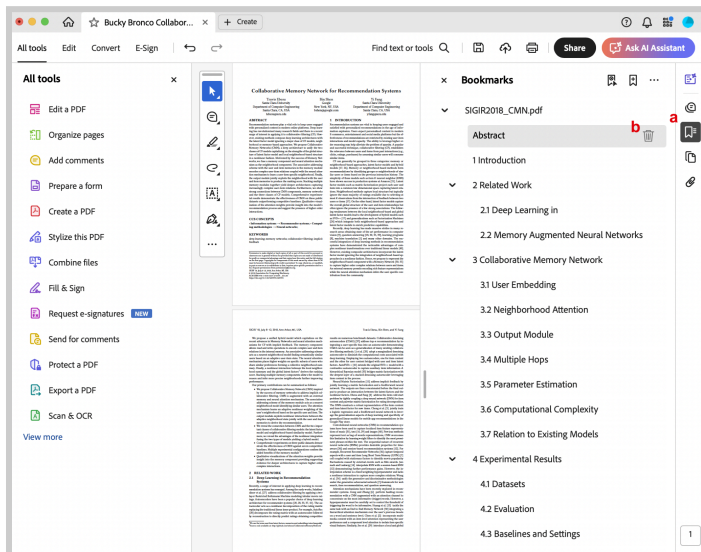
Bucky Bronco Collabor... × + Create

All tools Edit Convert E-Sign

Find text or tools

Share

Ask AI Assistant

All tools ×

Edit a PDF

Organize pages

Add comments

Prepare a form

Create a PDF

Stylize this PDF

Combine files

Fill & Sign

Request e-signatures NEW

Send for comments

Protect a PDF

Export a PDF

Scan & OCR

View more

Collaborative Memory Network for Recommendation Systems

× Bookmarks

SIGIR2018_CMN.pdf

Abstract

b

a

1 Introduction

2 Related Work

2.1 Deep Learning in

2.2 Memory Augmented Neural Networks

3 Collaborative Memory Network

3.1 User Embedding

3.2 Neighborhood Attention

3.3 Output Module

3.4 Multiple Hops

3.5 Parameter Estimation

3.6 Computational Complexity

3.7 Relation to Existing Models

4 Experimental Results

4.1 Datasets

4.2 Evaluation

4.3 Baselines and Settings

1